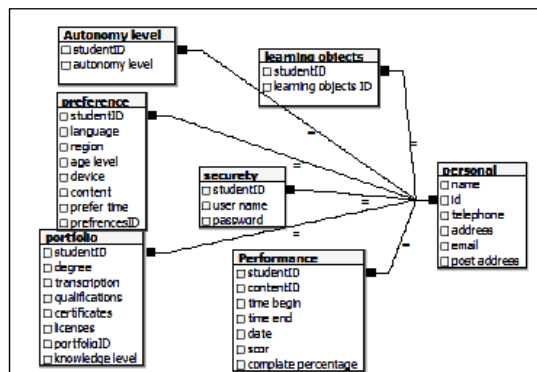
Autonomy level
studentID
autonomy level

learning objects
studentID
learning objects ID

preference
studentID
language
region
age level
device
content
prefer time
prefrencesID

securety
studentID
user name
pasword

personal
name
id
telephone
address
email
post address

portfolio
studentID
degree
transcription
qualifications
certificates
licenses
portfolioID
knowledge level

Performance
studentID
contentID
time begin
time end
date
scor
complate percentage